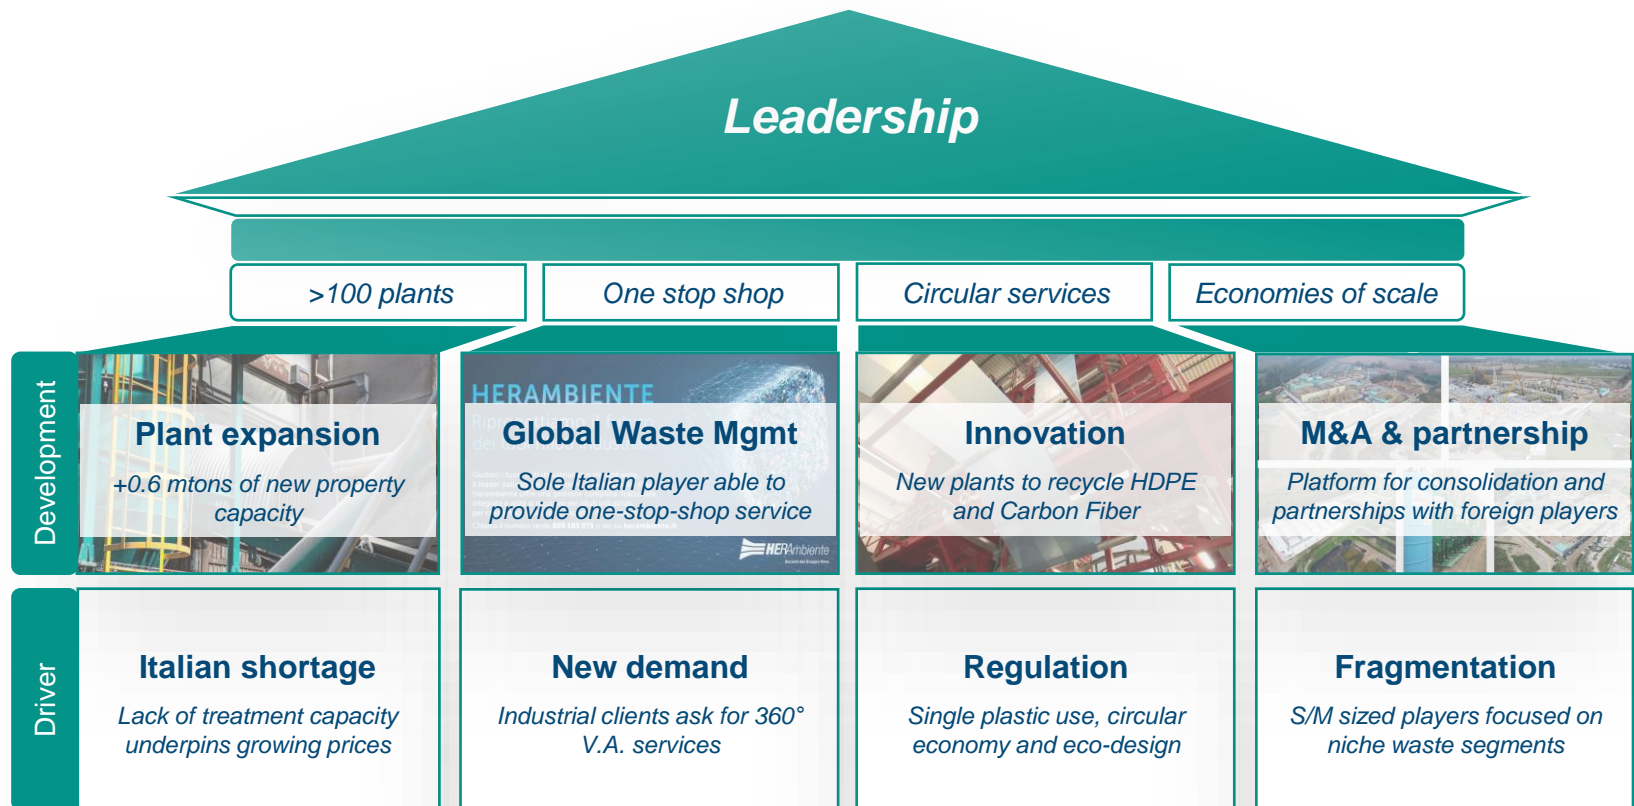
Leadership

>100 plants

One stop shop

Circular services

Economies of scale

Development

Plant expansion

+0.6 mtons of new property capacity

HERAMBIENTE

Global Waste Mgmt

Sole Italian player able to provide one-stop-shop service

HERAmbiente

Innovation

New plants to recycle HDPE and Carbon Fiber

M&A & partnership

Platform for consolidation and partnerships with foreign players

Driver

Italian shortage

Lack of treatment capacity underpins growing prices

New demand

Industrial clients ask for 360° V.A. services

Regulation

Single plastic use, circular economy and eco-design

Fragmentation

S/M sized players focused on niche waste segments